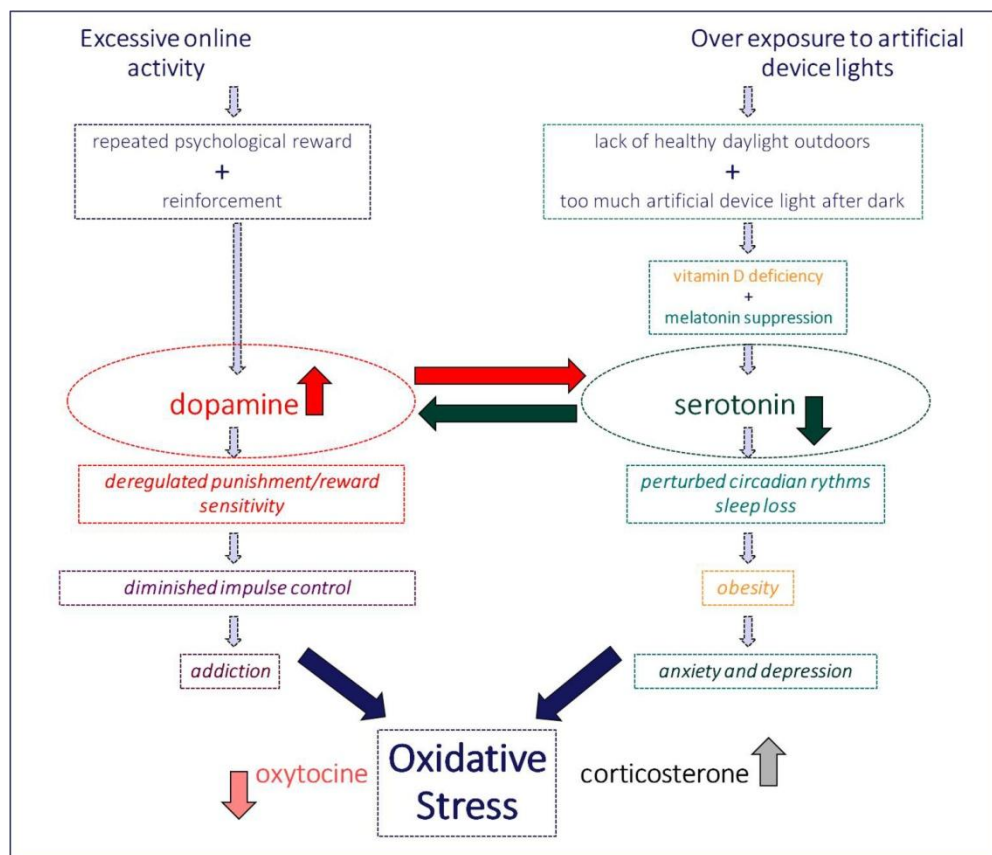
Excessive online activity

Over exposure to artificial device lights

repeated psychological reward
+
reinforcement

lack of healthy daylight outdoors
+
too much artificial device light after dark

vitamin D deficiency
+
melatonin suppression

dopamine

serotonin

deregulated punishment/reward sensitivity

perturbed circadian rythms
sleep loss

diminished impulse control

obesity

addiction

anxiety and depression

oxytocine

Oxidative Stress

corticosterone